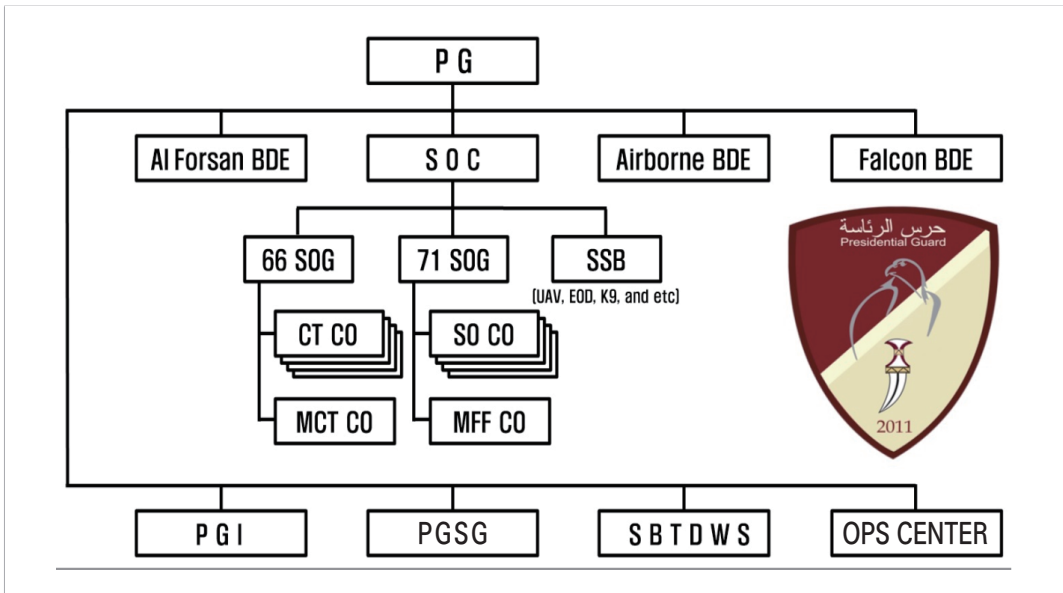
P G

Al Forsan BDE

S O C

Airborne BDE

Falcon BDE

66 SOG

71 SOG

SSB

(UAV, EOD, K9, and etc)

CT CO

SO CO

MCT CO

MFF CO

حرس الرئاسة
Presidential Guard
2011

P G I

PGSG

S B T D W S

OPS CENTER